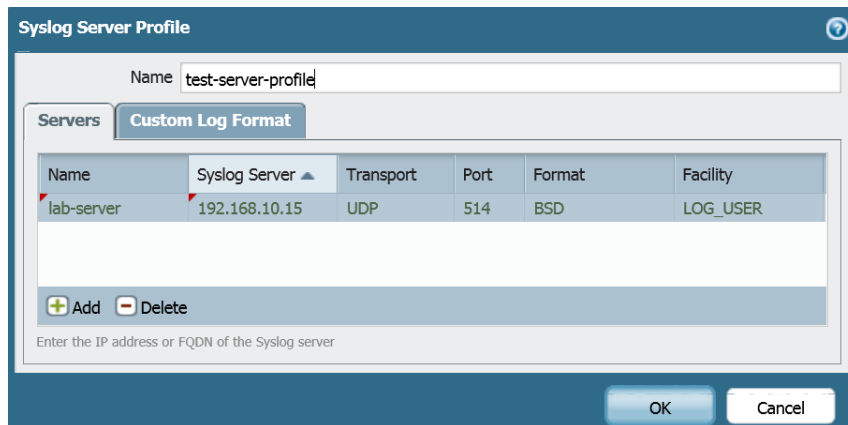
Syslog Server Profile

Name test-server-profile

Servers | Custom Log Format

| Name | Syslog Server | Transport | Port | Format | Facility |
|---|---|---|---|---|---|
| lab-server | 192.168.10.15 | UDP | 514 | BSD | LOG_USER |

Add Delete

Enter the IP address or FQDN of the Syslog server

OK Cancel